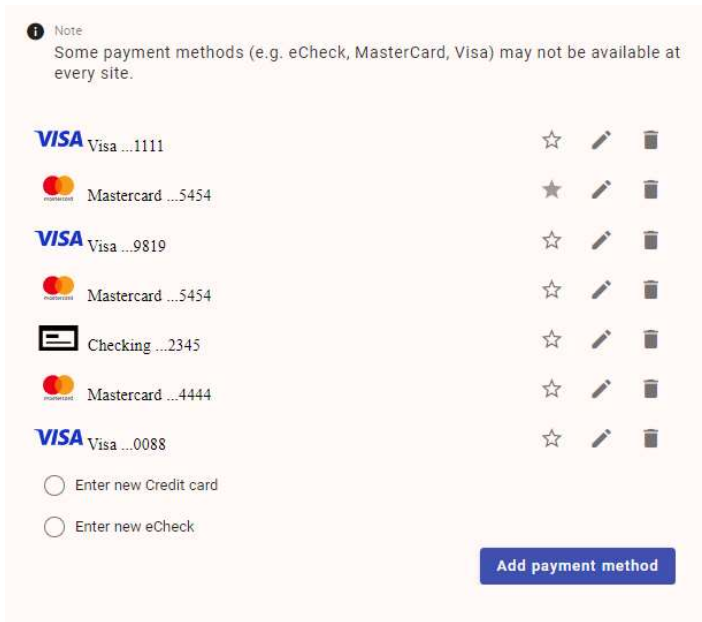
Note
Some payment methods (e.g. eCheck, MasterCard, Visa) may not be available at every site.

VISA Visa ...1111

mastercard Mastercard ...5454

VISA Visa ...9819

mastercard Mastercard ...5454

Checking ...2345

mastercard Mastercard ...4444

VISA Visa ...0088

Enter new Credit card

Enter new eCheck

Add payment method